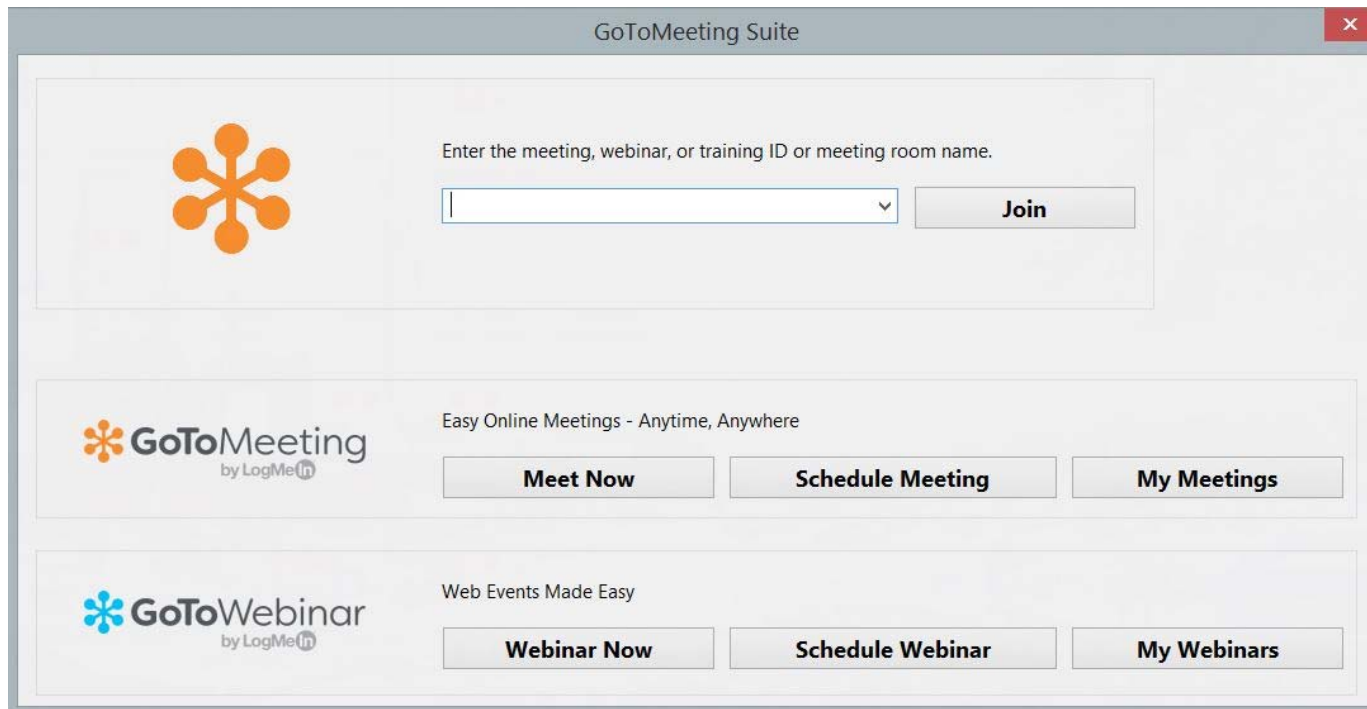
GoToMeeting Suite

Enter the meeting, webinar, or training ID or meeting room name.

Join

GoToMeeting by LogMeIn

Easy Online Meetings - Anytime, Anywhere

Meet Now

Schedule Meeting

My Meetings

GoToWebinar by LogMeIn

Web Events Made Easy

Webinar Now

Schedule Webinar

My Webinars